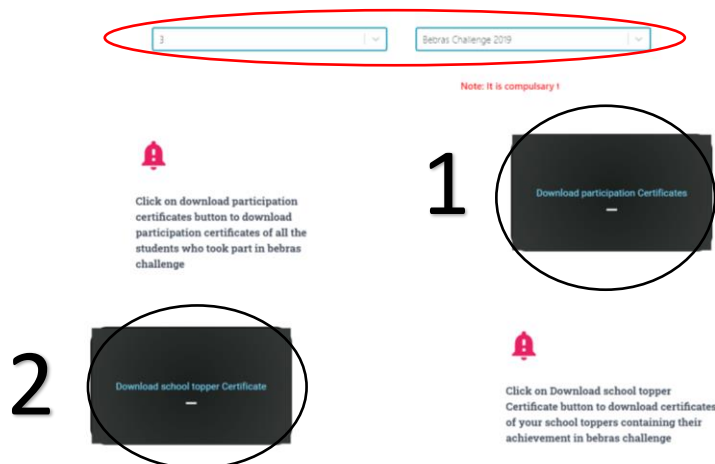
3

Bebras Challenge 2019

Note: It is compulsary !

Click on download participation certificates button to download participation certificates of all the students who took part in bebras challenge

1

Download participation Certificates

2

Download school topper Certificate

Click on Download school topper Certificate button to download certificates of your school toppers containing their achievement in bebras challenge